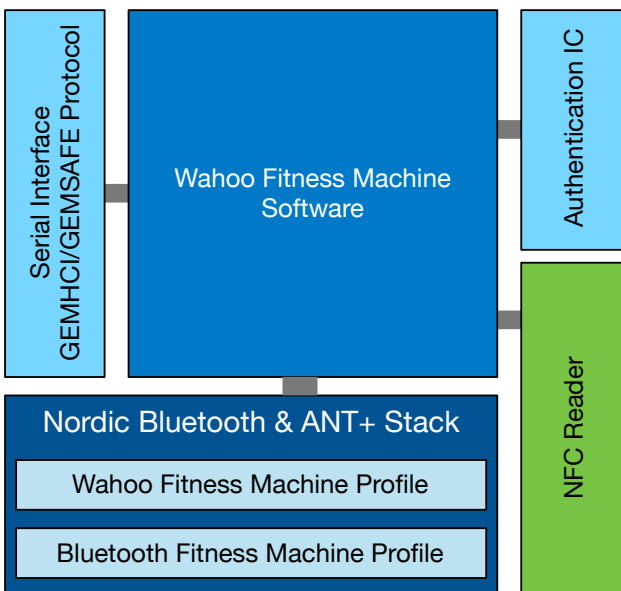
Serial Interface
GEMHCI/GEMSAFE Protocol

Wahoo Fitness Machine Software

Authentication IC

NFC Reader

Nordic Bluetooth & ANT+ Stack

Wahoo Fitness Machine Profile

Bluetooth Fitness Machine Profile